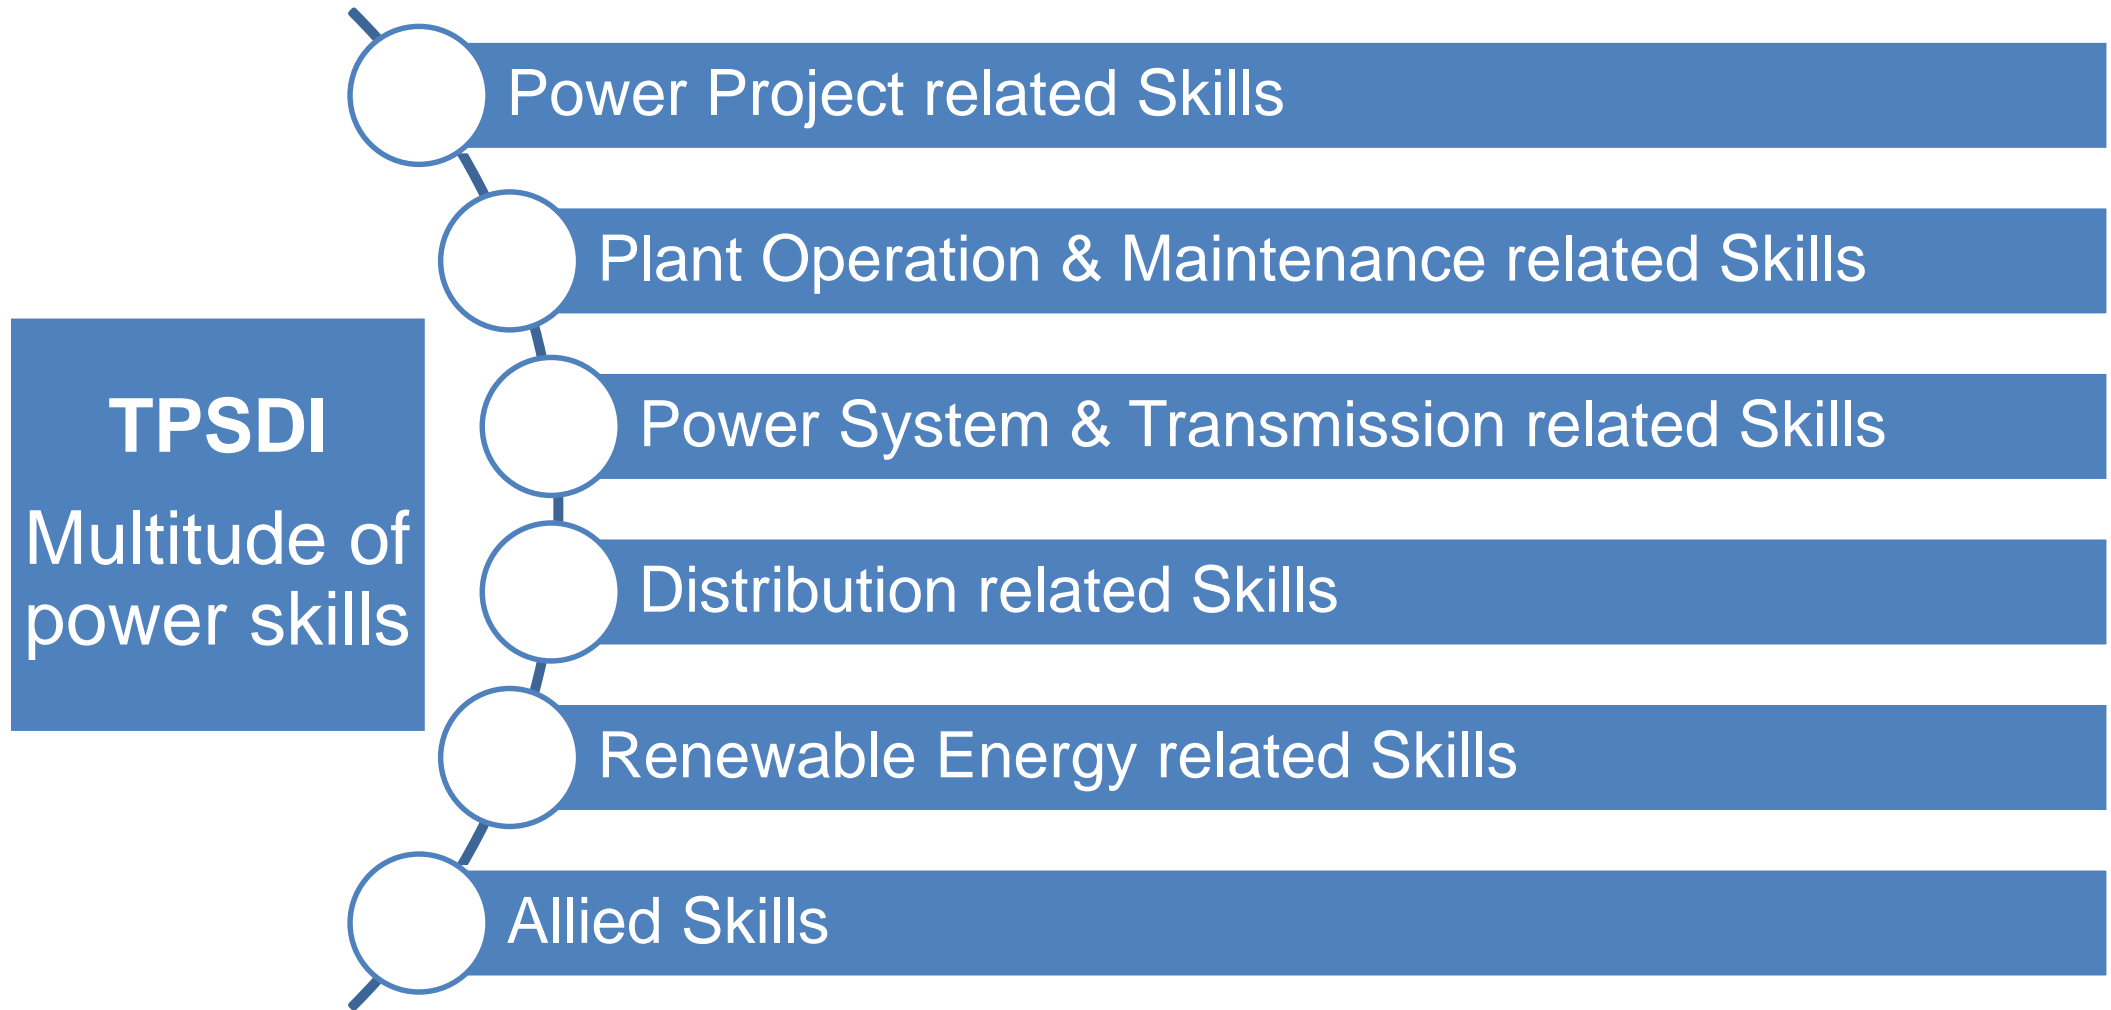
TPSDI
Multitude of power skills

Power Project related Skills

Plant Operation & Maintenance related Skills

Power System & Transmission related Skills

Distribution related Skills

Renewable Energy related Skills

Allied Skills